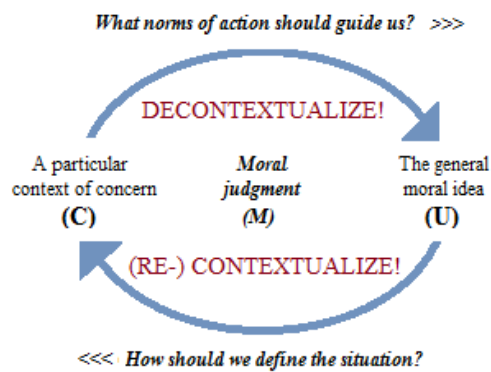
What norms of action should guide us? >>>

DECONTEXTUALIZE!

A particular context of concern
(C)

Moral judgment
(M)

The general moral idea
(U)

(RE-) CONTEXTUALIZE!

<<< How should we define the situation?